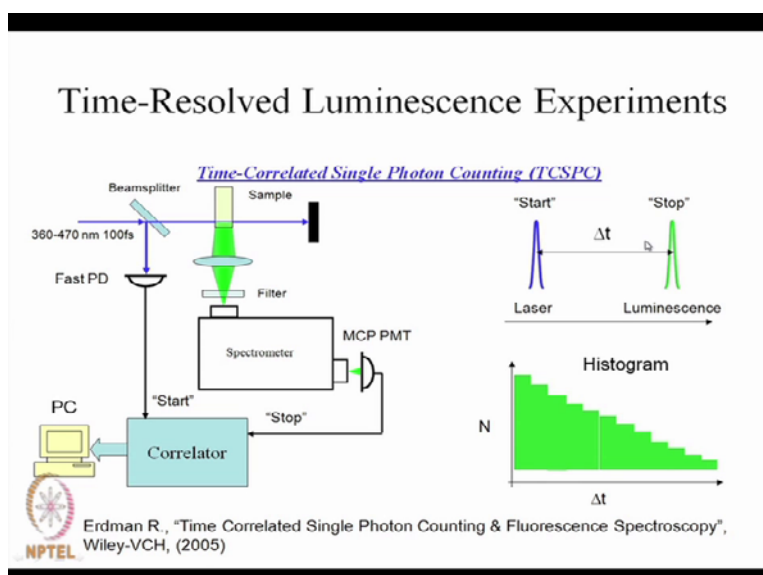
Time-Resolved Luminescence Experiments

Time-Correlated Single Photon Counting (TCSPC)

Beamsplitter

Sample

360-470 nm 100fs

Fast PD

Filter

Spectrometer

MCP PMT

"Start"

"Stop"

PC

Correlator

"Start"

"Stop"

$\Delta t$

Laser

Luminescence

Histogram

N

$\Delta t$

Erdman R., "Time Correlated Single Photon Counting & Fluorescence Spectroscopy", Wiley-VCH, (2005)

NPTEL